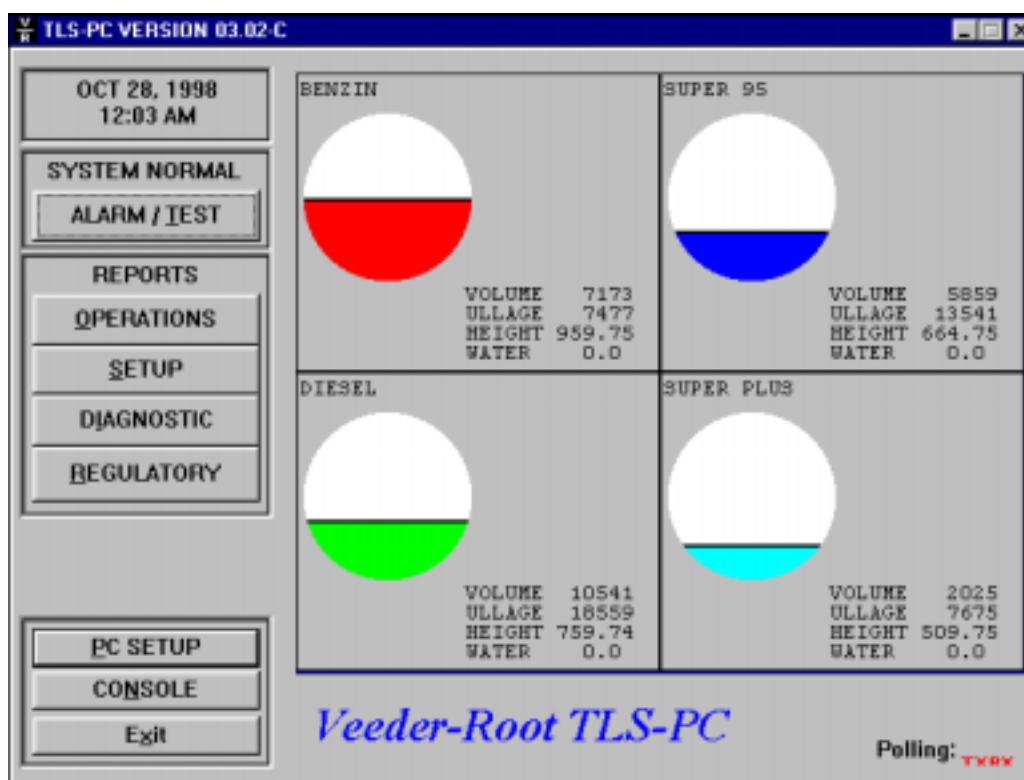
TLS-PC VERSION 03.02-C

OCT 28, 1998
12:03 AM

SYSTEM NORMAL

ALARM / TEST

REPORTS

OPERATIONS

SETUP

DIAGNOSTIC

REGULATORY

PC SETUP

CONSOLE

Exit

BENZIN

VOLUME 7173
ULLAGE 7477
HEIGHT 959.75
WATER 0.0

SUPER 95

VOLUME 5859
ULLAGE 13541
HEIGHT 664.75
WATER 0.0

DIESEL

VOLUME 10541
ULLAGE 18559
HEIGHT 759.74
WATER 0.0

SUPER PLUS

VOLUME 2025
ULLAGE 7675
HEIGHT 509.75
WATER 0.0

Veeder-Root TLS-PC

Polling: TXRX